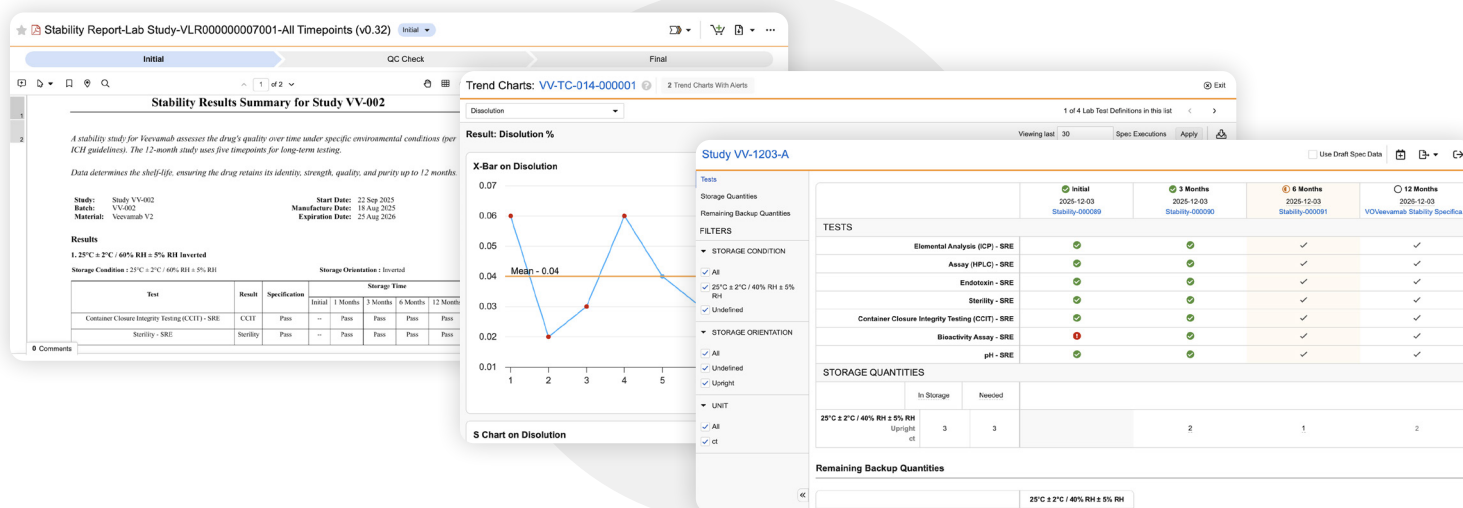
Stability Report-Lab Study-VLR000000007001-All Timepoints (v0.32) Initial

Initial
QC Check
Final

1 of 2

Stability Results Summary for Study VV-002

A stability study for Veevamab assesses the drug's quality over time under specific enviromental conditions (per ICH guidelines). The 12-month study uses five timepoints for long-term testing.

Data determines the shelf-life, ensuring the drug retains its identity, strength, quality, and purity up to 12 months

Study: Study VV-002
Batch: VV-002
Material: Veevamab V2

Start Date: 22 Sep 2025
Manufacture Date: 18 Aug 2025
Expiration Date: 25 Aug 2026

Results

1. 25°C ± 2°C / 60% RH ± 5% RH Inverted

Storage Condition : 25°C ± 2°C / 60% RH ± 5% RH
Storage Orientation : Inverted

| Test | Result | Specification | Initial | 1 Months | 3 Months | 6 Months | 12 Months |
|---|---|---|---|---|---|---|---|
| Container Closure Integrity Testing (CCIT) - SRE | CCIT | Pass | -- | Pass | Pass | Pass | Pass |
| Sterility - SRE | Sterility | Pass | -- | Pass | Pass | Pass | Pass |

0 Comments

Trend Charts: VV-TC-014-000001
2 Trend Charts With Alerts
Exit

Dissolution
1 of 4 Lab Test Definitions in this list

Result: Disolution %
Viewing last 30 Spec Executions Apply

X-Bar on Disolution
0.07
0.06
0.05
0.04
Mean - 0.04
0.03
0.02
0.01
1 2 3 4 5

S Chart on Disolution

Study VV-1203-A
Use Draft Spec Data

Tests
Storage Quantities
Remaining Backup Quantities
FILTERS
STORAGE CONDITION
All
25°C ± 2°C / 40% RH ± 5% RH
Undefined
STORAGE ORIENTATION
All
Undefined
Upright
UNIT
All
ct

| | Initial 2025-12-03 Stability-000089 | 3 Months 2025-12-03 Stability-000090 | 6 Months 2025-12-03 Stability-000091 | 12 Months 2025-12-03 VOVeevamab Stability Specifica |
|---|---|---|---|---|
| TESTS | | | | |
| Elemental Analysis (ICP) - SRE | | | | |
| Assay (HPLC) - SRE | | | | |
| Endotoxin - SRE | | | | |
| Sterility - SRE | | | | |
| Container Closure Integrity Testing (CCIT) - SRE | | | | |
| Bioactivity Assay - SRE | | | | |
| pH - SRE | | | | |

STORAGE QUANTITIES

| | In Storage | Needed | | | | |
|---|---|---|---|---|---|---|
| 25°C ± 2°C / 40% RH ± 5% RH Upright ct | 3 | 3 | | 2 | 1 | 2 |

Remaining Backup Quantities

25°C ± 2°C / 40% RH ± 5% RH